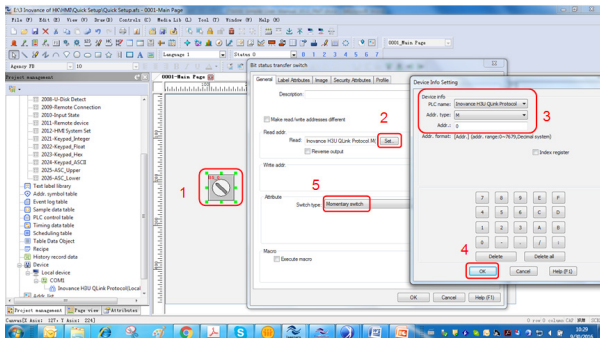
E:\1 Inovance of HMI\HMI Quick Setup\Quick Setup.afc - 0001-Main Page
File (F) Edit (E) View (V) Draw (D) Controls (C) Media Lib (L) Tool (T) Window (W) Help (H)
0001_Main Page
Agency FB 10 Language 1 Status 0
Project management
2008-U-Disk Detect
2009-Remote Connection
2010-Input State
2011-Remote device
2012-HMI System Set
2021-Keypad_Integer
2022-Keypad_Float
2023-Keypad_Hex
2024-Keypad_ASCII
2025-ASC_Upper
2026-ASC_Lower
Text label library
Addr. symbol table
Event log table
Sample data table
PLC control table
Timing data table
Scheduling table
Table Data Object
Recipe
History record data
Device
Local device
COM1
Inovance H3U QLink Protocol(Local
Project management Page view Attributes
0001-Main Page
1
Bit status transfer switch
General Label Attributes Image Security Attributes Profile
Description:
Make read/write addresses different
Read addr.
Read: Inovance H3U QLink Protocol M( Set...
2
Reverse output
Write addr.
5
Attribute
Switch type: Momentary switch
Macro
Execute macro
OK Cancel Help (F1)
Device Info Setting
Device info
PLC name: Inovance H3U QLink Protocol
Addr. type: M
Addr.: 0
3
Addr. format: [Addr.] (addr. range:0~7679,Decimal system)
Index register
7 8 9 A
4 5 6 B C
1 2 3 D E
0 - . / F
Delete Delete all
4
OK Cancel Help (F1)
10:29